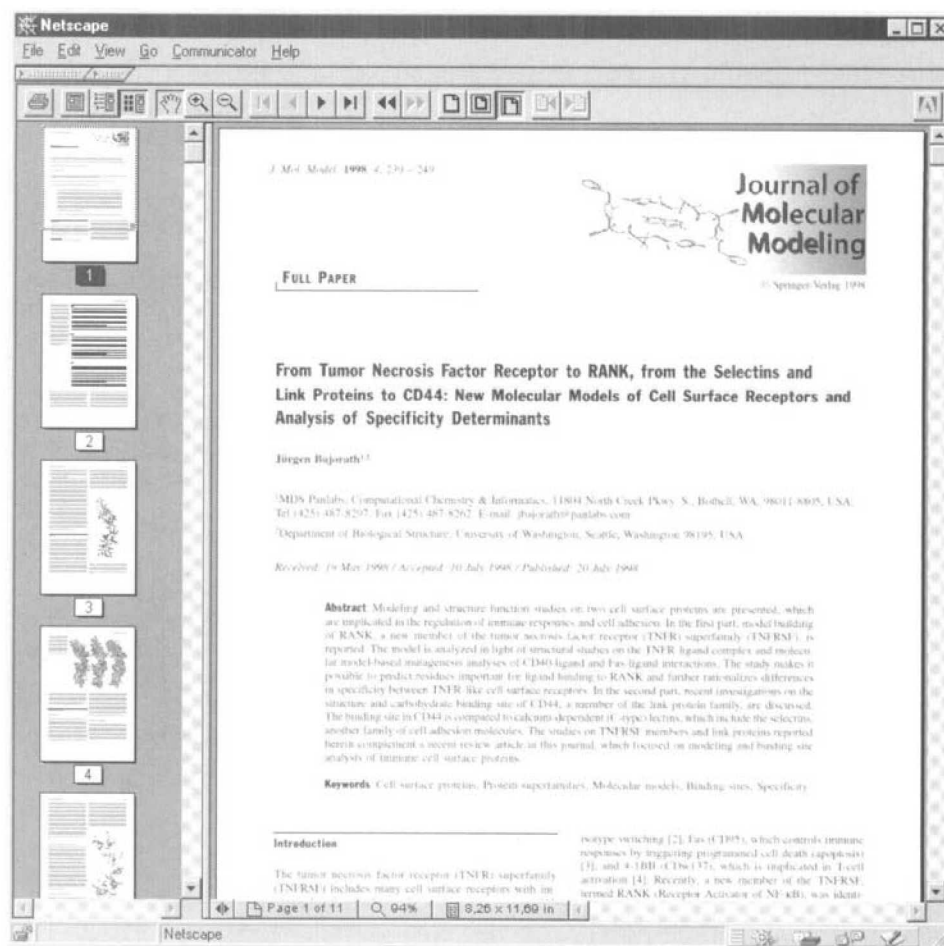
Netscape

File Edit View Go Communicator Help

J. Mol. Model. 1998, 4, 239 – 249

Journal of Molecular Modeling

© Springer-Verlag 1998

FULL PAPER

1

2

3

4

From Tumor Necrosis Factor Receptor to RANK, from the Selectins and Link Proteins to CD44: New Molecular Models of Cell Surface Receptors and Analysis of Specificity Determinants

Jürgen Bajorath$^{1,2}$

$^1$MDS Panlabs, Computational Chemistry & Informatics, 11804 North Creek Pkwy. S., Bothell, WA, 98011-8805, USA. Tel (425) 487-8297; Fax (425) 487-8262. E-mail: jbajorath@panlabs.com

$^2$Department of Biological Structure, University of Washington, Seattle, Washington 98195, USA

Received: 19 May 1998 / Accepted: 10 July 1998 / Published: 20 July 1998

Abstract. Modeling and structure function studies on two cell surface proteins are presented, which are implicated in the regulation of immune responses and cell adhesion. In the first part, model building of RANK, a new member of the tumor necrosis factor receptor (TNFR) superfamily (TNFRSF), is reported. The model is analyzed in light of structural studies on the TNFR ligand complex and molecular model-based mutagenesis analyses of CD40-ligand and Fas-ligand interactions. The study makes it possible to predict residues important for ligand binding to RANK and further rationalizes differences in specificity between TNFR-like cell surface receptors. In the second part, recent investigations on the structure and carbohydrate binding site of CD44, a member of the link protein family, are discussed. The binding site in CD44 is compared to calcium-dependent (C-type) lectins, which include the selectins, another family of cell adhesion molecules. The studies on TNFRSF members and link proteins reported herein complement a recent review article in this journal, which focused on modeling and binding site analysis of immune cell surface proteins.

Keywords. Cell surface proteins, Protein superfamilies, Molecular models, Binding sites, Specificity

Introduction

The tumor necrosis factor receptor (TNFR) superfamily (TNFRSF) includes many cell surface receptors with im-

isotype switching [2]. Fas (CD95), which controls immune responses by triggering programmed cell death (apoptosis) [3], and 4-1BB (CDw137), which is implicated in T-cell activation [4]. Recently, a new member of the TNFRSF, termed RANK (Receptor Activator of NF-κB), was identi-

Page 1 of 11 | 94% | 8,26 x 11,69 in

Netscape